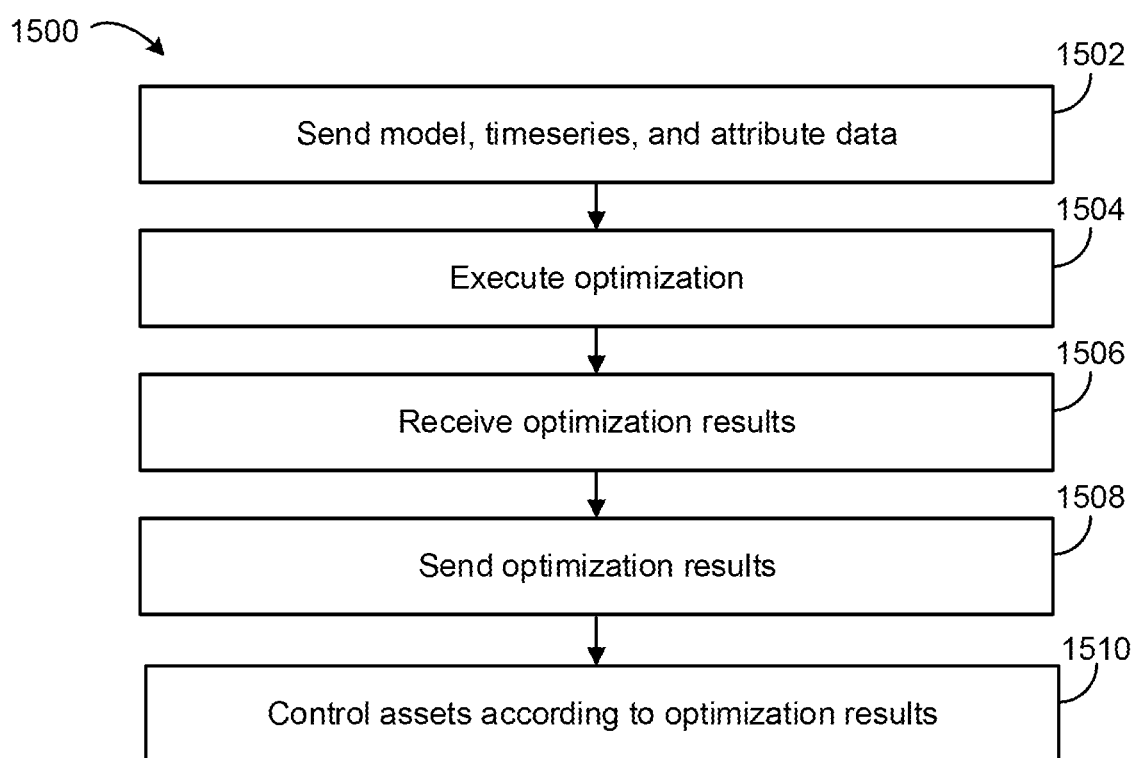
1500

1502

Send model, timeseries, and attribute data

1504

Execute optimization

1506

Receive optimization results

1508

Send optimization results

1510

Control assets according to optimization results